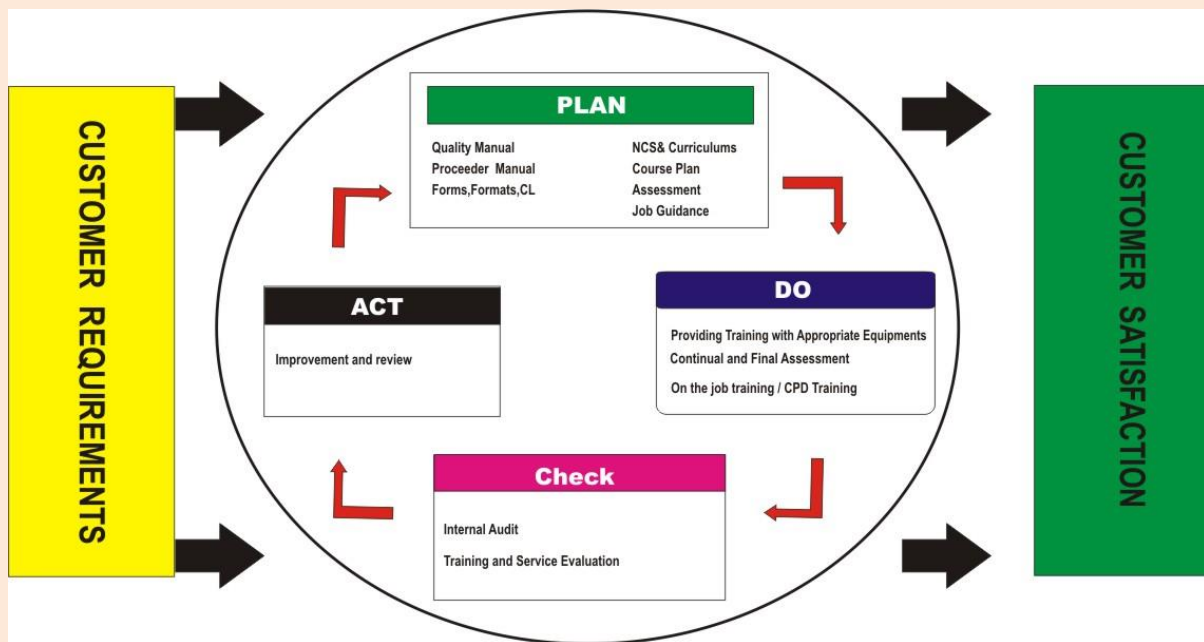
CUSTOMER REQUIREMENTS

PLAN

Quality Manual
Proceeder Manual
Forms,Formats,CL

NCS& Curriculums
Course Plan
Assessment
Job Guidance

DO

Providing Training with Appropriate Equipments
Continual and Final Assessment
On the job training / CPD Training

Check

Internal Audit
Training and Service Evaluation

ACT

Improvement and review

CUSTOMER SATISFACTION